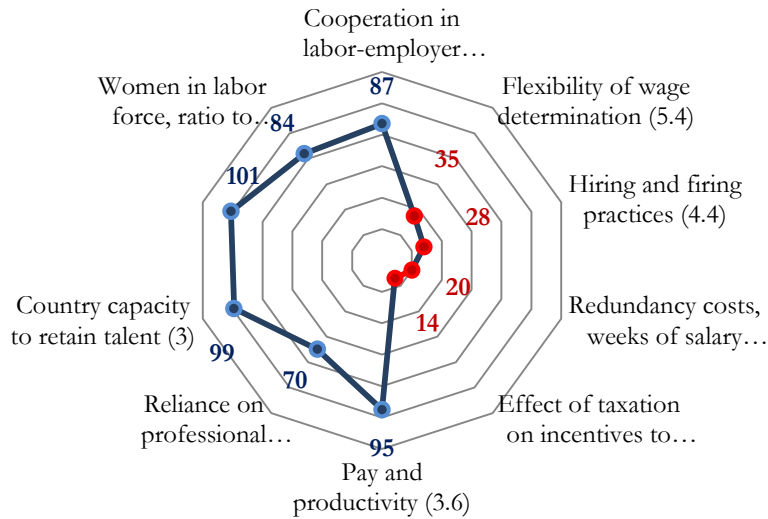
Cooperation in labor-employer…

Flexibility of wage determination (5.4)

Hiring and firing practices (4.4)

Redundancy costs, weeks of salary…

Effect of taxation on incentives to…

Pay and productivity (3.6)

Reliance on professional…

Country capacity to retain talent (3)

Women in labor force, ratio to…

87

35

28

20

14

95

70

99

101

84